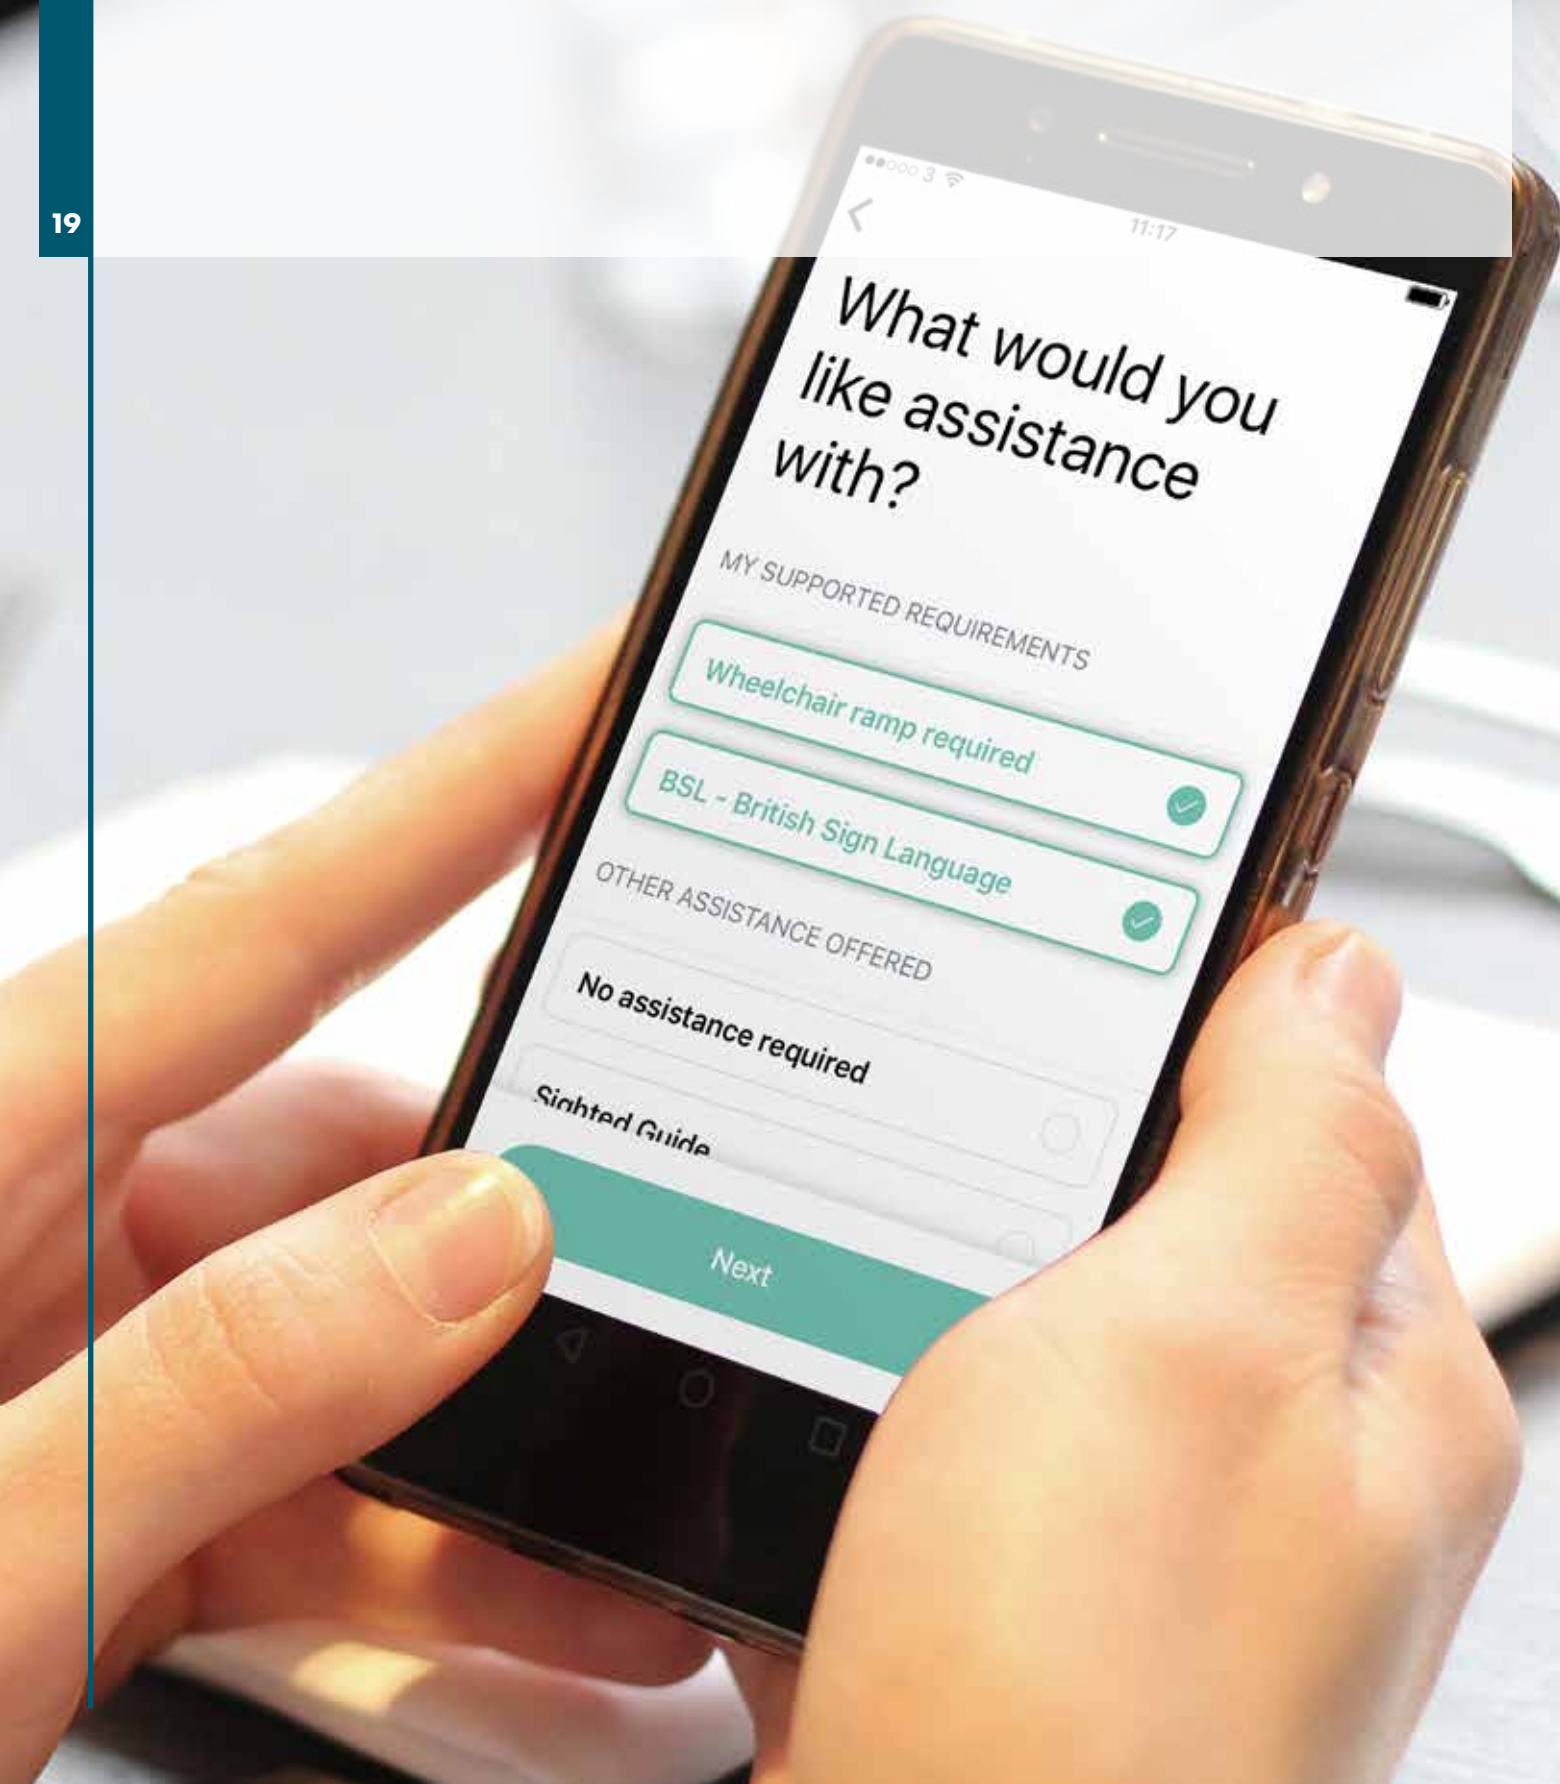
19

●●○○○ 3

11:17

What would you like assistance with?

MY SUPPORTED REQUIREMENTS

Wheelchair ramp required

BSL - British Sign Language

OTHER ASSISTANCE OFFERED

No assistance required

Sighted Guide

Next